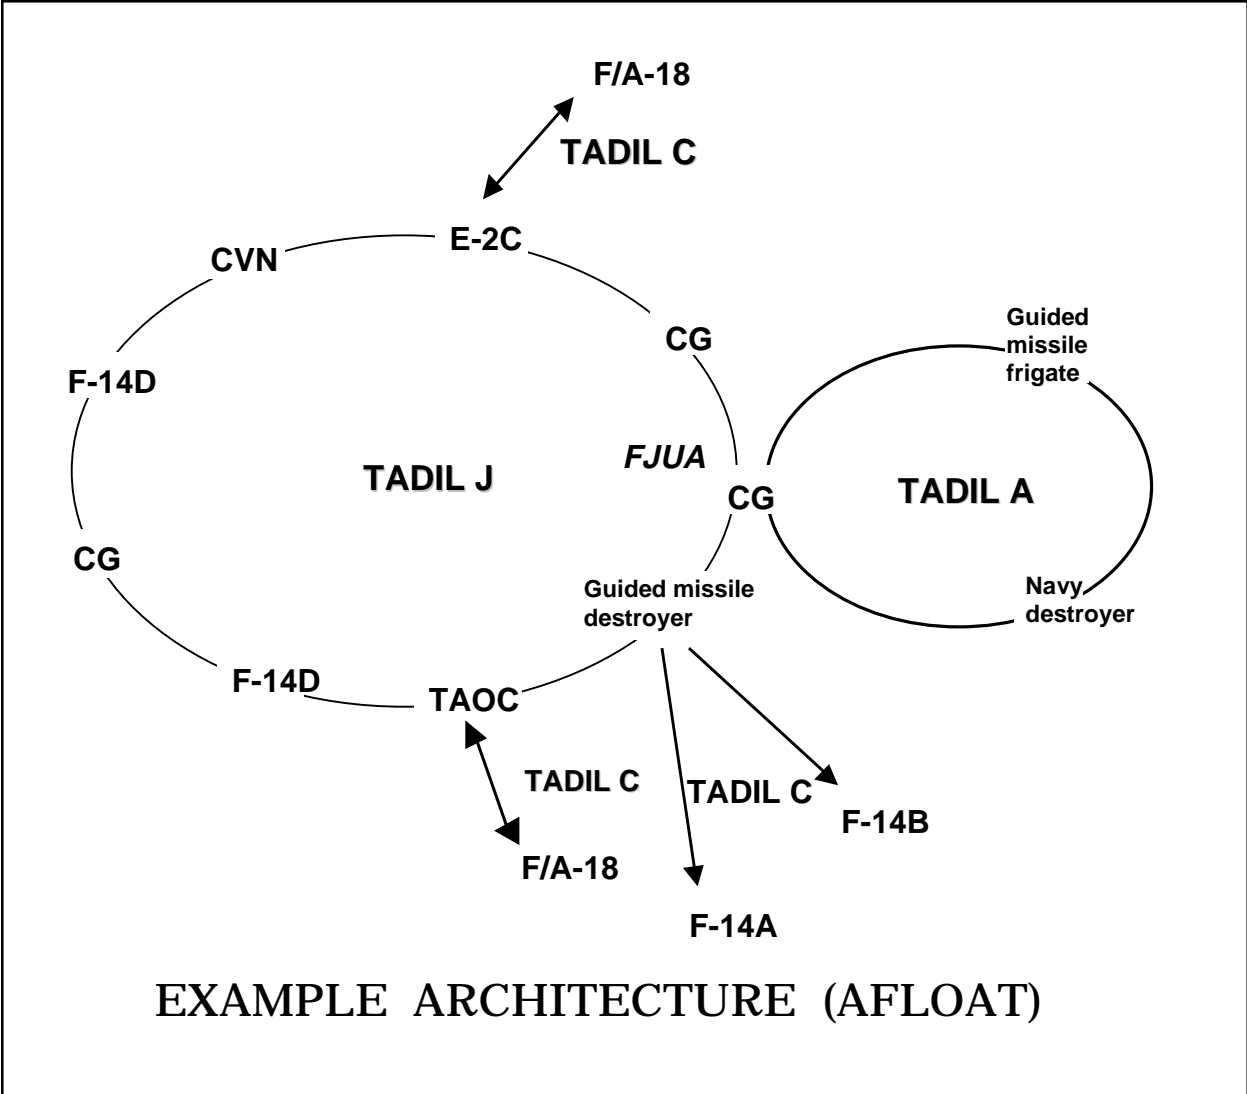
F/A-18

TADIL C

E-2C

CVN

CG

Guided missile frigate

F-14D

TADIL J

FJUA

CG

TADIL A

CG

Guided missile destroyer

Navy destroyer

F-14D

TAOC

TADIL C

TADIL C

F-14B

F/A-18

F-14A

EXAMPLE ARCHITECTURE (AFLOAT)